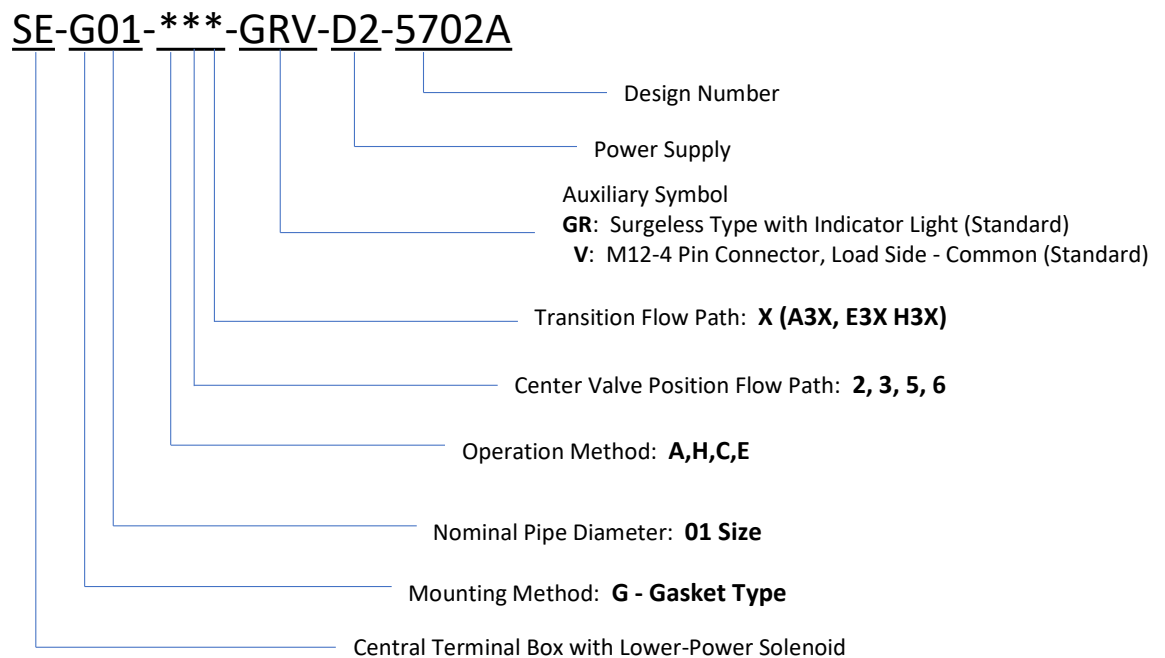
SE-G01-***-GRV-D2-5702A

Design Number

Power Supply

Auxiliary Symbol
**GR**: Surgeless Type with Indicator Light (Standard)
**V**: M12-4 Pin Connector, Load Side - Common (Standard)

Transition Flow Path: **X (A3X, E3X H3X)**

Center Valve Position Flow Path: **2, 3, 5, 6**

Operation Method: **A,H,C,E**

Nominal Pipe Diameter: **01 Size**

Mounting Method: **G - Gasket Type**

Central Terminal Box with Lower-Power Solenoid